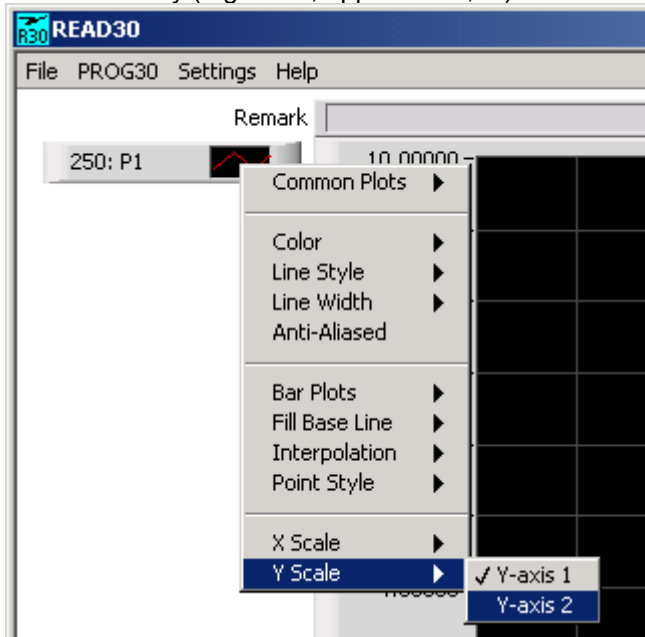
R30 READ30

File PROG30 Settings Help

Remark

250: P1

10.00000

Common Plots

Color
Line Style
Line Width
Anti-Aliased

Bar Plots
Fill Base Line
Interpolation
Point Style

X Scale
Y Scale

✓ Y-axis 1
Y-axis 2